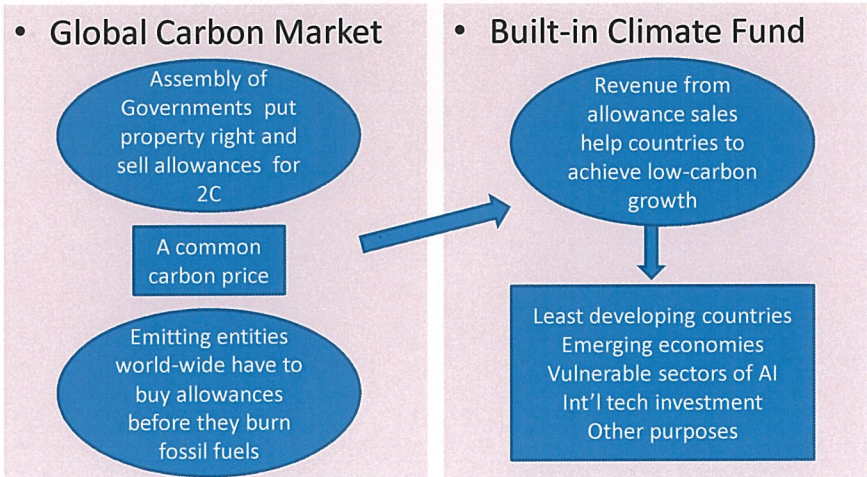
• Global Carbon Market

Assembly of Governments put property right and sell allowances for 2C

A common carbon price

Emitting entities world-wide have to buy allowances before they burn fossil fuels

• Built-in Climate Fund

Revenue from allowance sales help countries to achieve low-carbon growth

Least developing countries
Emerging economies
Vulnerable sectors of AI
Int'l tech investment
Other purposes